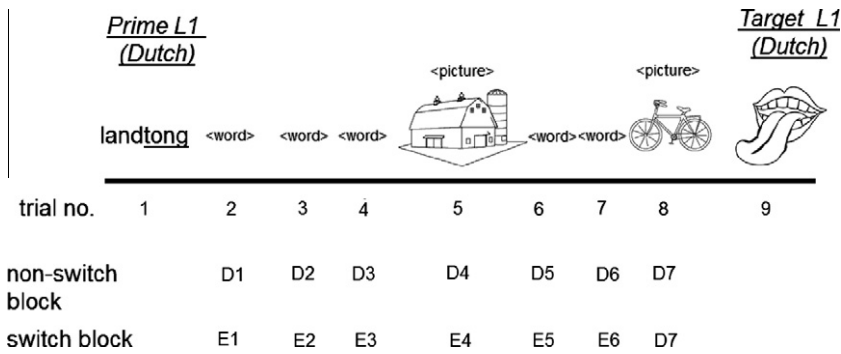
Prime L1 (Dutch)

Target L1 (Dutch)

<picture>

<picture>

landtong <word> <word> <word> <word> <word>

trial no. 1 2 3 4 5 6 7 8 9

non-switch block D1 D2 D3 D4 D5 D6 D7

switch block E1 E2 E3 E4 E5 E6 D7